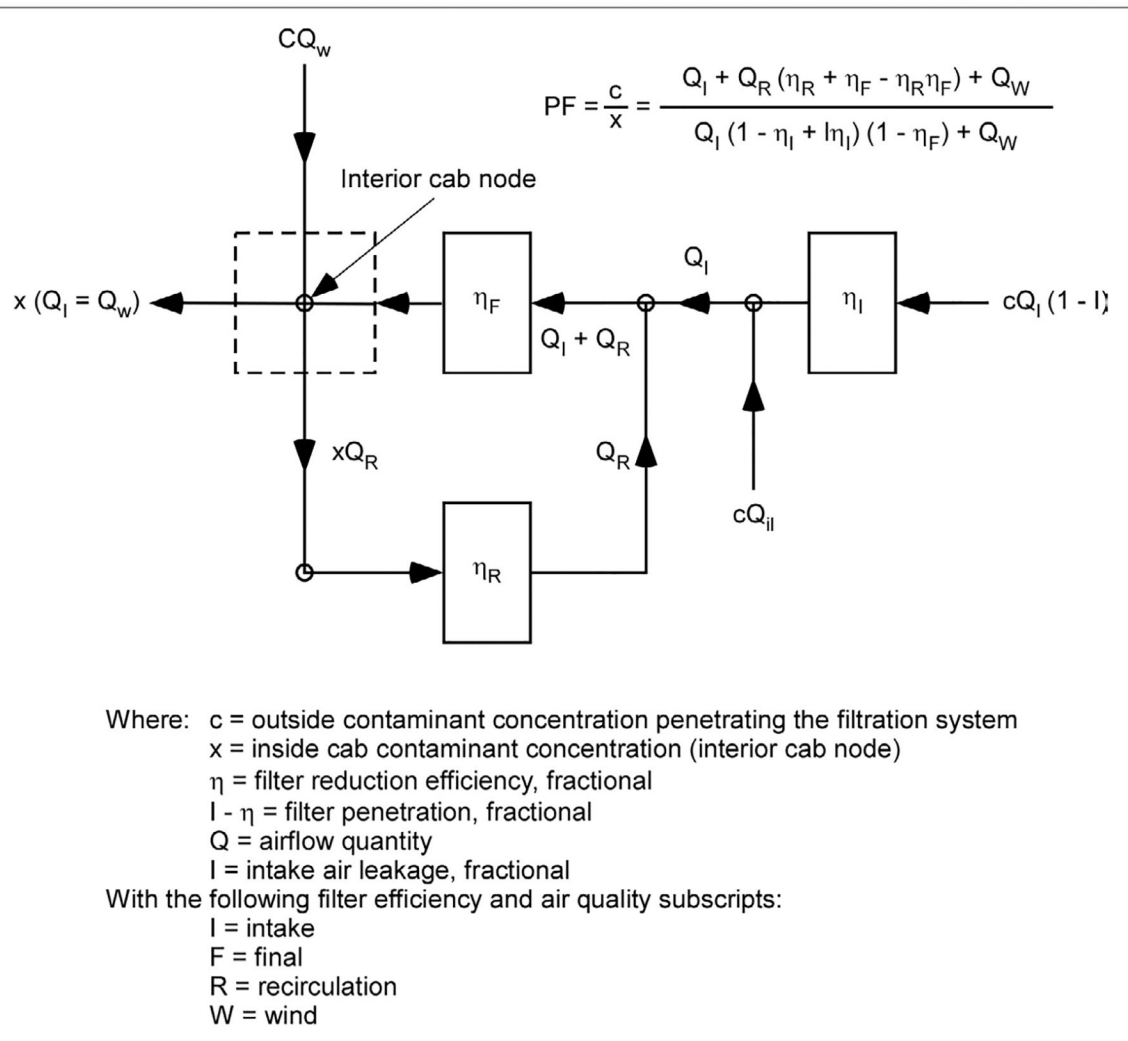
$CQ_w$

$PF = \frac{c}{x} = \frac{Q_I + Q_R(\eta_R + \eta_F - \eta_R\eta_F) + Q_W}{Q_I(1 - \eta_I + l\eta_I)(1 - \eta_F) + Q_W}$

Interior cab node

$x (Q_I = Q_w)$

$\eta_F$

$Q_I$

$\eta_I$

$cQ_I (1 - l)$

$Q_I + Q_R$

$xQ_R$

$Q_R$

$cQ_{il}$

$\eta_R$

Where: c = outside contaminant concentration penetrating the filtration system
x = inside cab contaminant concentration (interior cab node)
$\eta$ = filter reduction efficiency, fractional
$l - \eta$ = filter penetration, fractional
Q = airflow quantity
l = intake air leakage, fractional
With the following filter efficiency and air quality subscripts:
I = intake
F = final
R = recirculation
W = wind